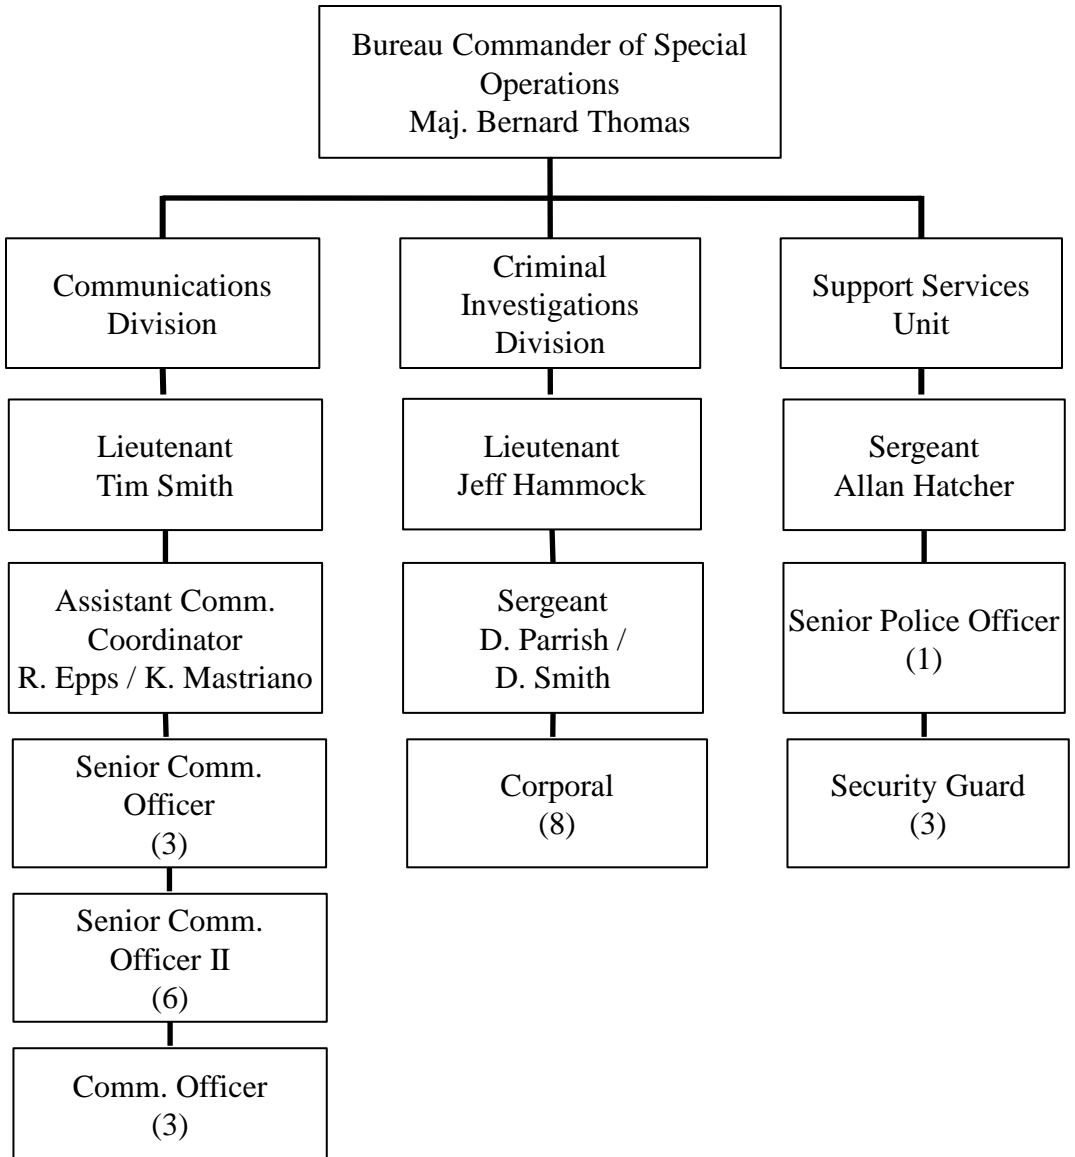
Bureau Commander of Special Operations
Maj. Bernard Thomas

Communications Division

Lieutenant
Tim Smith

Assistant Comm. Coordinator
R. Epps / K. Mastriano

Senior Comm. Officer
(3)

Senior Comm. Officer II
(6)

Comm. Officer
(3)

Criminal Investigations Division

Lieutenant
Jeff Hammock

Sergeant
D. Parrish / D. Smith

Corporal
(8)

Support Services Unit

Sergeant
Allan Hatcher

Senior Police Officer
(1)

Security Guard
(3)